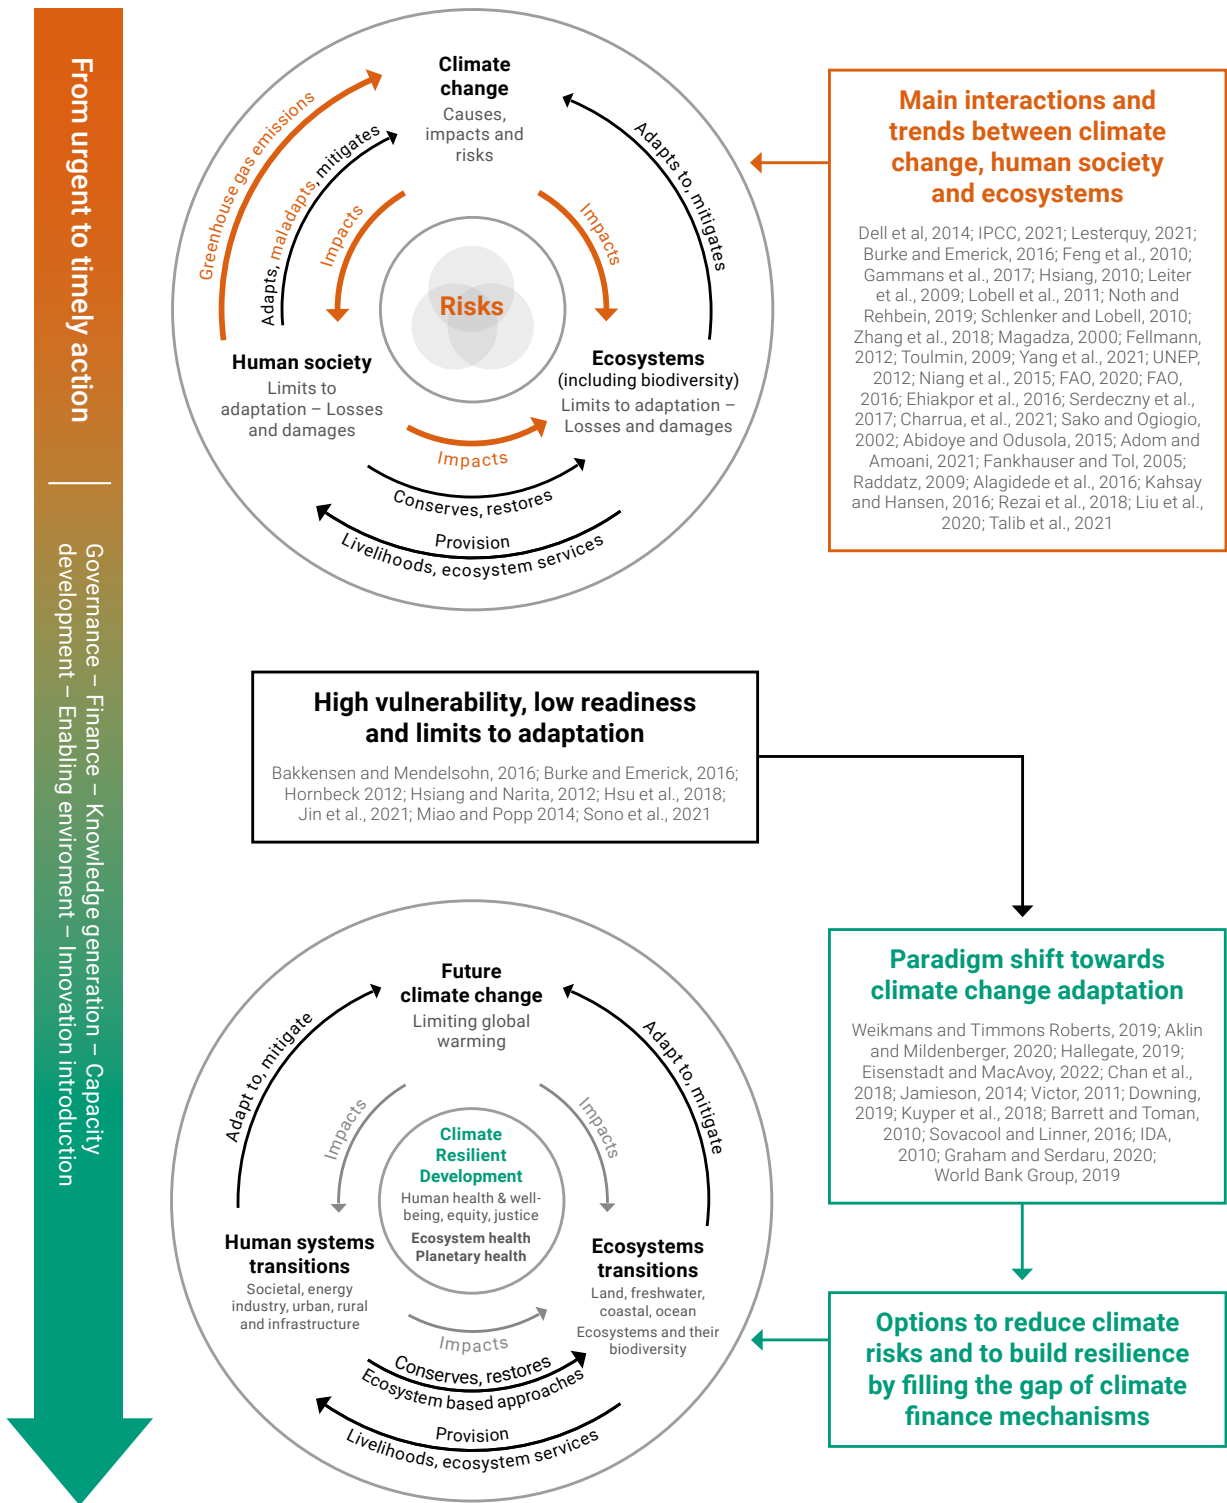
From urgent to timely action

Governance – Finance – Knowledge generation – Capacity development – Enabling enviroment – Innovation introduction

Climate change
Causes, impacts and risks

Greenhouse gas emissions

Adapts, maladapts, mitigates

Impacts

Impacts

Adapts to, mitigates

Risks

Human society
Limits to adaptation – Losses and damages

Ecosystems
(including biodiversity)
Limits to adaptation – Losses and damages

Impacts

Conserves, restores

Provision

Livelihoods, ecosystem services

Main interactions and trends between climate change, human society and ecosystems

Dell et al, 2014; IPCC, 2021; Lesterquy, 2021; Burke and Emerick, 2016; Feng et al., 2010; Gammans et al., 2017; Hsiang, 2010; Leiter et al., 2009; Lobell et al., 2011; Noth and Rehbein, 2019; Schlenker and Lobell, 2010; Zhang et al., 2018; Magadza, 2000; Fellmann, 2012; Toulmin, 2009; Yang et al., 2021; UNEP, 2012; Niang et al., 2015; FAO, 2020; FAO, 2016; Ehiakpor et al., 2016; Serdeczny et al., 2017; Charrua, et al., 2021; Sako and Ogiogio, 2002; Abidoye and Odusola, 2015; Adom and Amoani, 2021; Fankhauser and Tol, 2005; Raddatz, 2009; Alagidede et al., 2016; Kahsay and Hansen, 2016; Rezai et al., 2018; Liu et al., 2020; Talib et al., 2021

High vulnerability, low readiness and limits to adaptation

Bakkensen and Mendelsohn, 2016; Burke and Emerick, 2016; Hornbeck 2012; Hsiang and Narita, 2012; Hsu et al., 2018; Jin et al., 2021; Miao and Popp 2014; Sono et al., 2021

Future climate change
Limiting global warming

Adapt to, mitigate

Impacts

Impacts

Adapt to, mitigate

Climate Resilient Development
Human health & well-being, equity, justice
Ecosystem health
Planetary health

Human systems transitions
Societal, energy industry, urban, rural and infrastructure

Ecosystems transitions
Land, freshwater, coastal, ocean
Ecosystems and their biodiversity

Impacts

Conserves, restores

Ecosystem based approaches

Provision

Livelihoods, ecosystem services

Paradigm shift towards climate change adaptation

Weikmans and Timmons Roberts, 2019; Aklin and Mildenberger, 2020; Hallegate, 2019; Eisenstadt and MacAvoy, 2022; Chan et al., 2018; Jamieson, 2014; Victor, 2011; Downing, 2019; Kuyper et al., 2018; Barrett and Toman, 2010; Sovacool and Linner, 2016; IDA, 2010; Graham and Serdaru, 2020; World Bank Group, 2019

Options to reduce climate risks and to build resilience by filling the gap of climate finance mechanisms